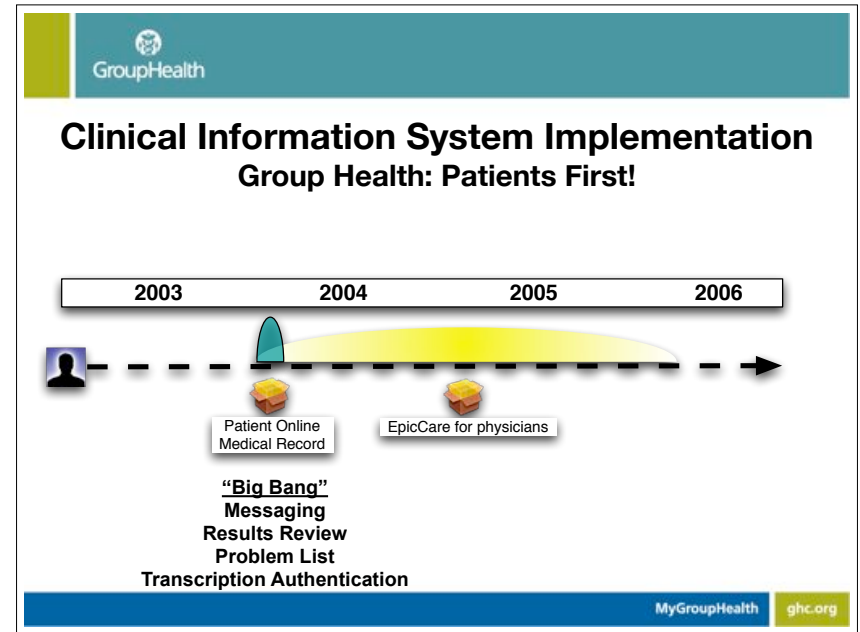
GroupHealth

**Clinical Information System Implementation**
**Group Health: Patients First!**

2003 2004 2005 2006

Patient Online Medical Record

EpicCare for physicians

"Big Bang"
Messaging
Results Review
Problem List
Transcription Authentication

MyGroupHealth ghc.org